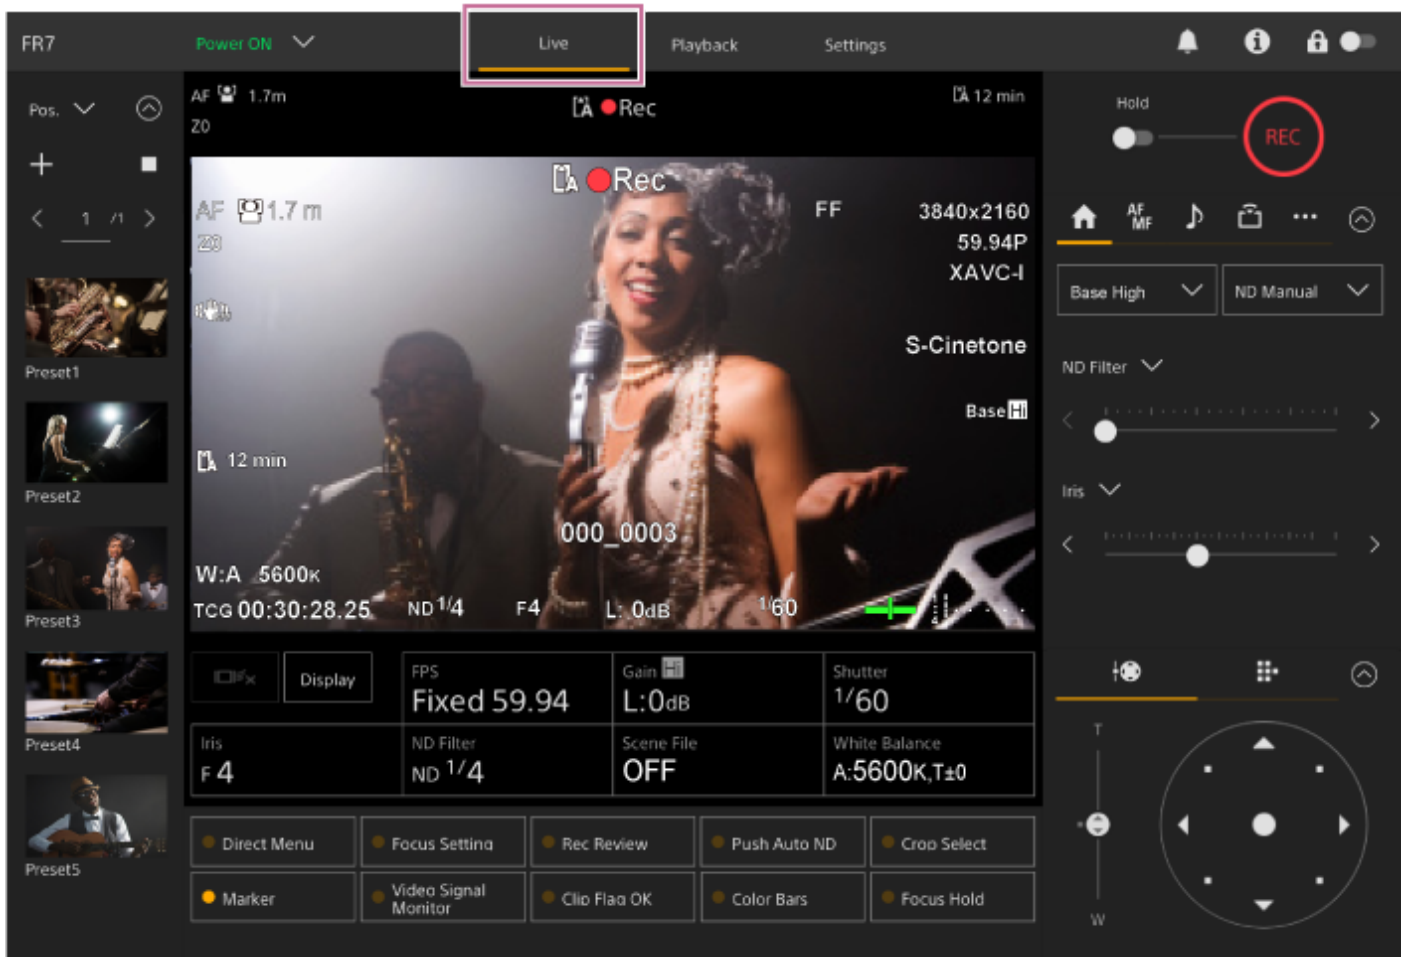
FR7 Power ON Live Playback Settings

Pos.

1 /1

Preset1

Preset2

Preset3

Preset4

Preset5

AF 1.7m
Z0

Rec

12 min

Rec

AF 1.7 m
Z0

FF 3840x2160
59.94P
XAVC-I

S-Cinetone

Base H

12 min

000_0003

W:A 5600K
TCG 00:30:28.25 ND 1/4 F4 L: 0dB 1/60

Display

| FPS Fixed 59.94 | Gain L:0dB | Shutter 1/60 |
|---|---|---|
| Iris F 4 | ND Filter ND 1/4 | Scene File OFF | White Balance A:5600K,T±0 |

Direct Menu
Focus Setting
Rec Review
Push Auto ND
Crop Select
Marker
Video Signal Monitor
Clip Flag OK
Color Bars
Focus Hold

Hold

REC

AF MF

Base High
ND Manual

ND Filter

Iris

T

W